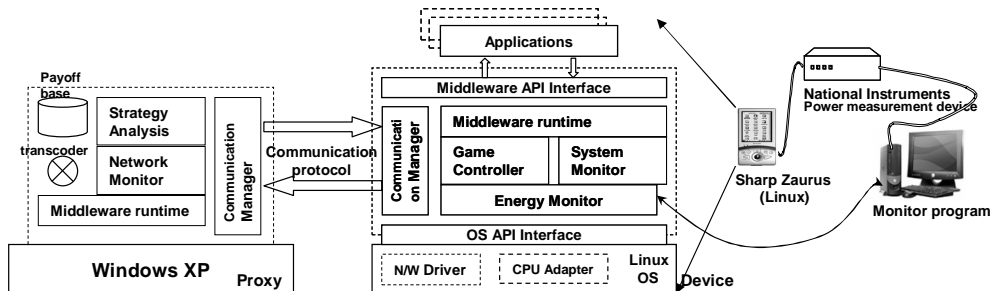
Applications

Middleware API Interface

Payoff base

Strategy Analysis

transcoder

Network Monitor

Middleware runtime

Communication Manager

Communication protocol

Communicati on Manager

Middleware runtime

Game Controller

System Monitor

Energy Monitor

OS API Interface

N/W Driver

CPU Adapter

Linux OS

Windows XP

Proxy

Device

Sharp Zaurus (Linux)

National Instruments Power measurement device

Monitor program